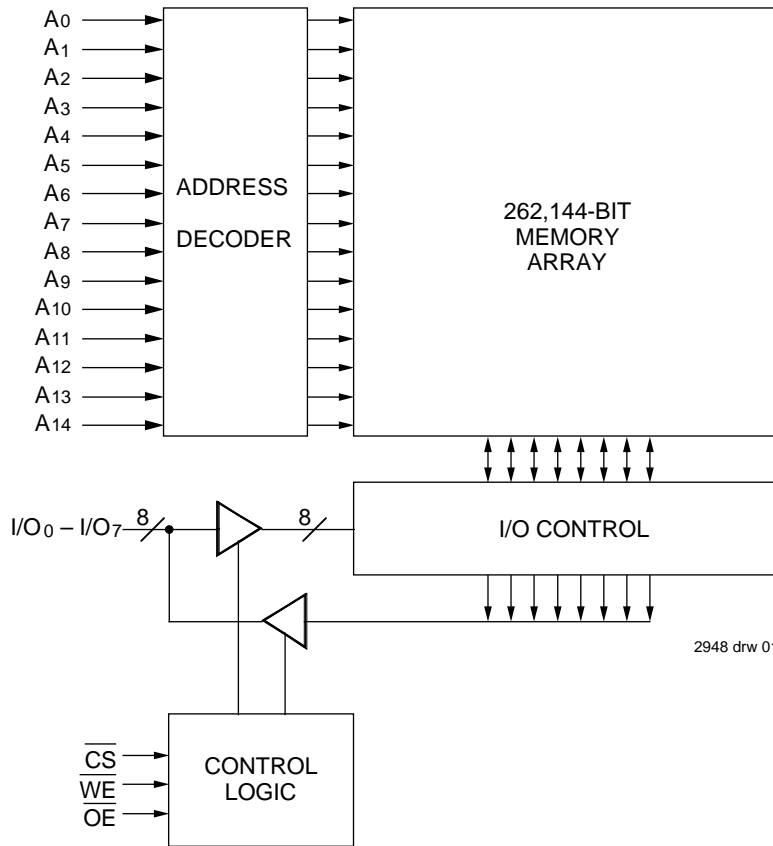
$A_0$
$A_1$
$A_2$
$A_3$
$A_4$
$A_5$
$A_6$
$A_7$
$A_8$
$A_9$
$A_{10}$
$A_{11}$
$A_{12}$
$A_{13}$
$A_{14}$

ADDRESS DECODER

262,144-BIT MEMORY ARRAY

$I/O_0 - I/O_7$ 8

8

I/O CONTROL

2948 drw 01

$\overline{CS}$
$\overline{WE}$
$\overline{OE}$

CONTROL LOGIC